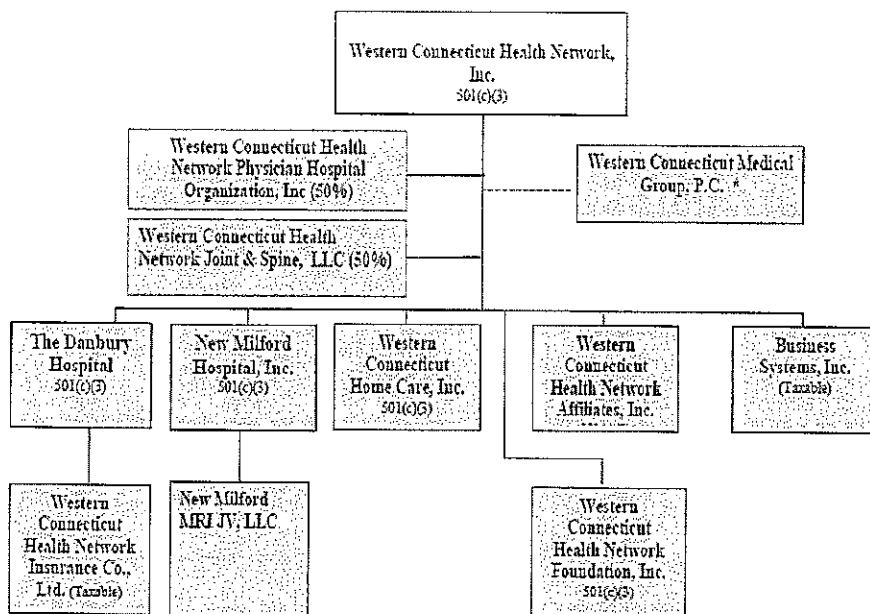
Western Connecticut Health Network, Inc.
501(c)(3)

Western Connecticut Health Network Physician Hospital Organization, Inc (50%)

Western Connecticut Medical Group, P.C. *

Western Connecticut Health Network Joint & Spine, LLC (50%)

The Danbury Hospital
501(c)(3)

New Milford Hospital, Inc.
501(c)(3)

Western Connecticut Home Care, Inc.
501(c)(3)

Western Connecticut Health Network Affiliates, Inc.

Business Systems, Inc.
(Taxable)

Western Connecticut Health Network Insurance Co., Ltd. (Taxable)

New Milford MRI JV, LLC

Western Connecticut Health Network Foundation, Inc.
501(c)(3)